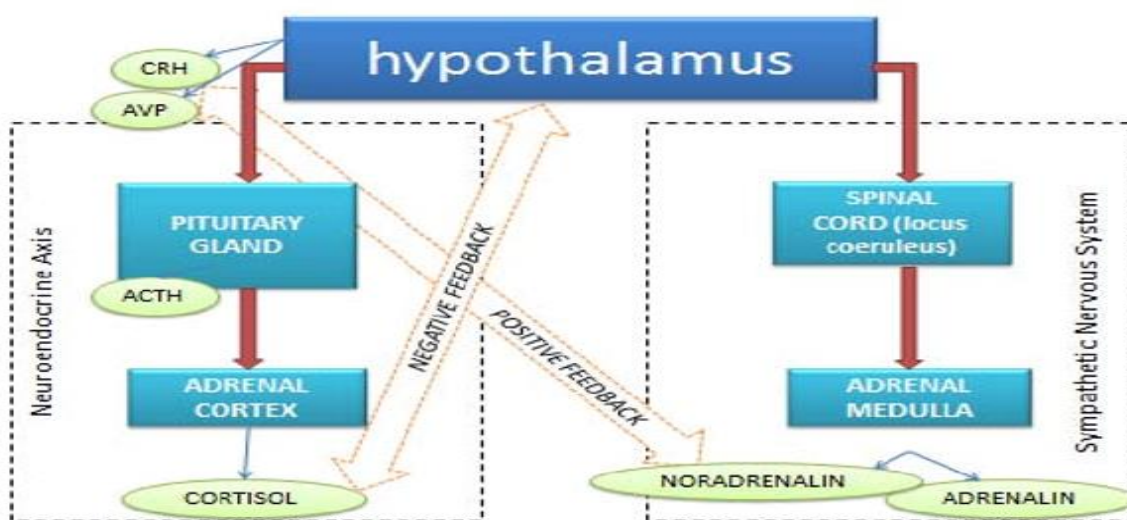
hypothalamus

CRH

AVP

Neuroendocrine Axis

PITUITARY GLAND

ACTH

ADRENAL CORTEX

CORTISOL

NEGATIVE FEEDBACK

POSITIVE FEEDBACK

SPINAL CORD (locus coeruleus)

ADRENAL MEDULLA

Sympathetic Nervous System

NORADRENALIN

ADRENALIN